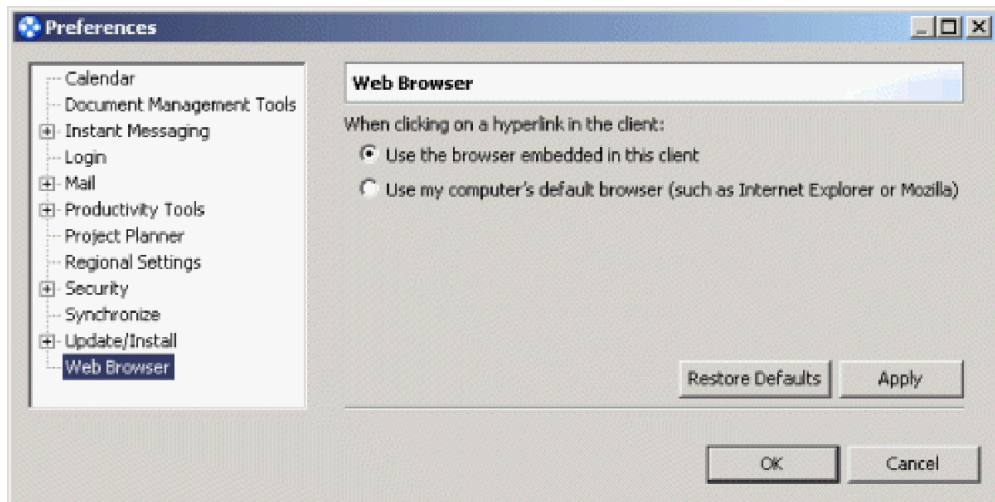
Preferences

Calendar
Document Management Tools
Instant Messaging
Login
Mail
Productivity Tools
Project Planner
Regional Settings
Security
Synchronize
Update/Install
Web Browser

Web Browser

When clicking on a hyperlink in the client:

Use the browser embedded in this client

Use my computer's default browser (such as Internet Explorer or Mozilla)

Restore Defaults

Apply

OK

Cancel